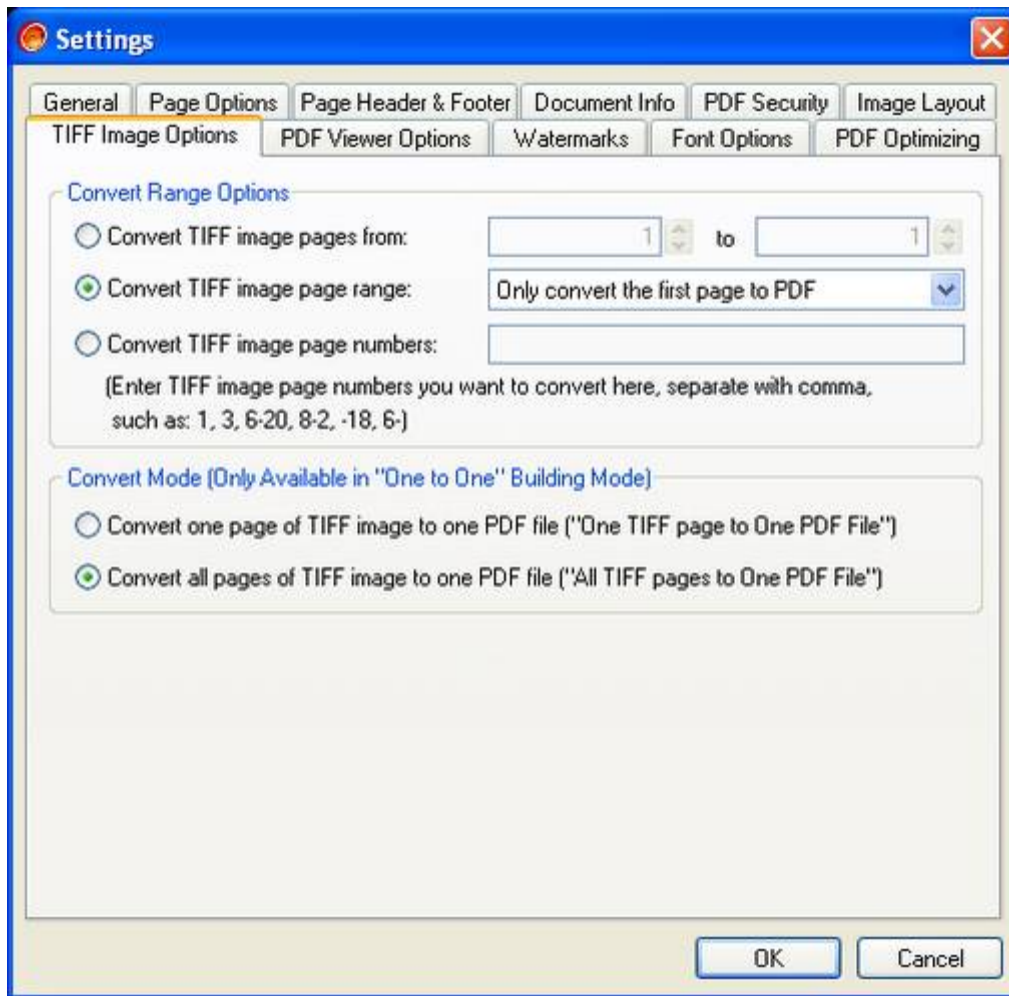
Settings

General | Page Options | Page Header & Footer | Document Info | PDF Security | Image Layout
TIFF Image Options | PDF Viewer Options | Watermarks | Font Options | PDF Optimizing

Convert Range Options

Convert TIFF image pages from: 1 to 1

Convert TIFF image page range: Only convert the first page to PDF

Convert TIFF image page numbers:

(Enter TIFF image page numbers you want to convert here, separate with comma, such as: 1, 3, 6-20, 8-2, -18, 6-)

Convert Mode (Only Available in "One to One" Building Mode)

Convert one page of TIFF image to one PDF file ("One TIFF page to One PDF File")

Convert all pages of TIFF image to one PDF file ("All TIFF pages to One PDF File")

OK | Cancel